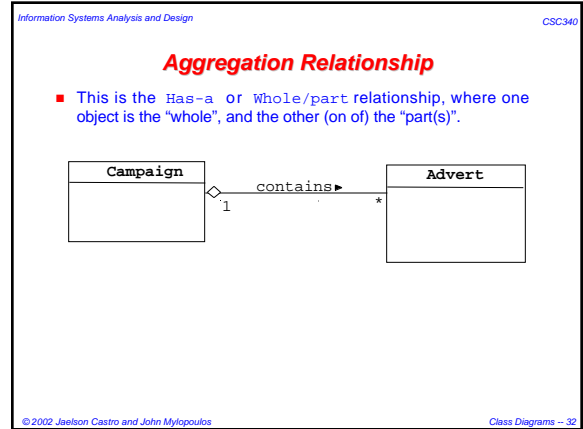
Information Systems Analysis and Design

CSC340

Aggregation Relationship

This is the Has-a or Whole/part relationship, where one object is the “whole”, and the other (on of) the “part(s)”.

Campaign

contains ►

1

*

Advert

© 2002 Jaelson Castro and John Mylopoulos

Class Diagrams -- 32